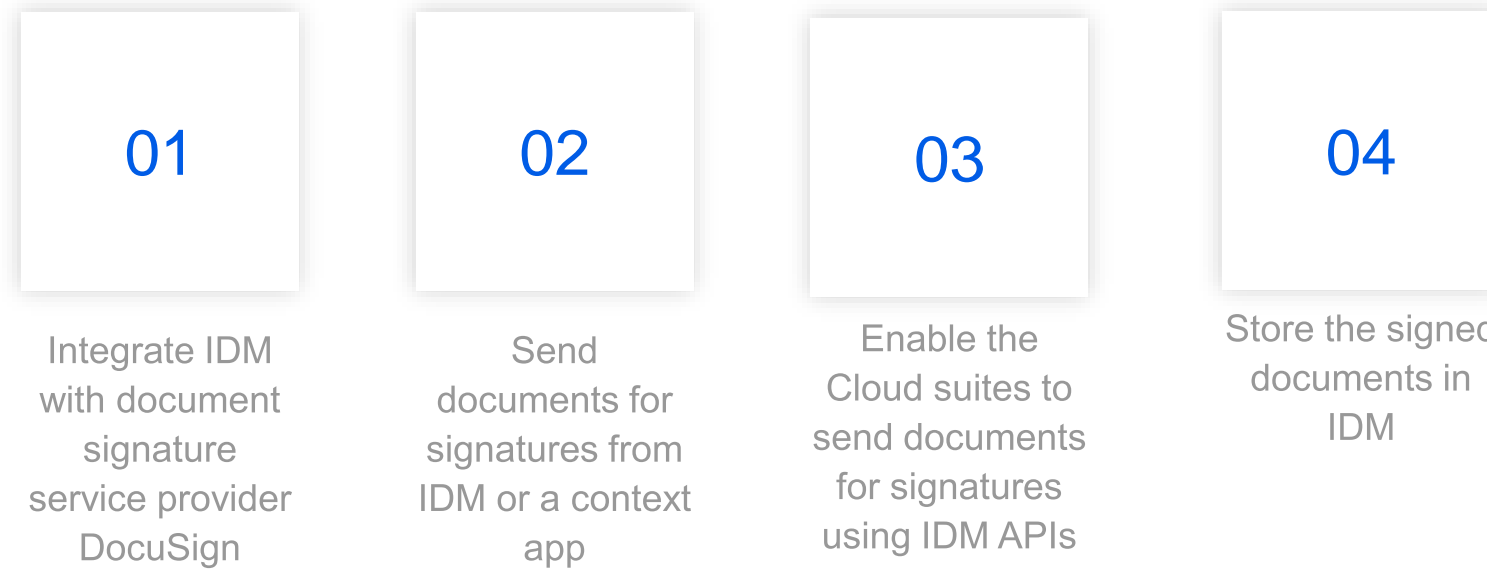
01

Integrate IDM with document signature service provider DocuSign

02

Send documents for signatures from IDM or a context app

03

Enable the Cloud suites to send documents for signatures using IDM APIs

04

Store the signe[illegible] documents in IDM